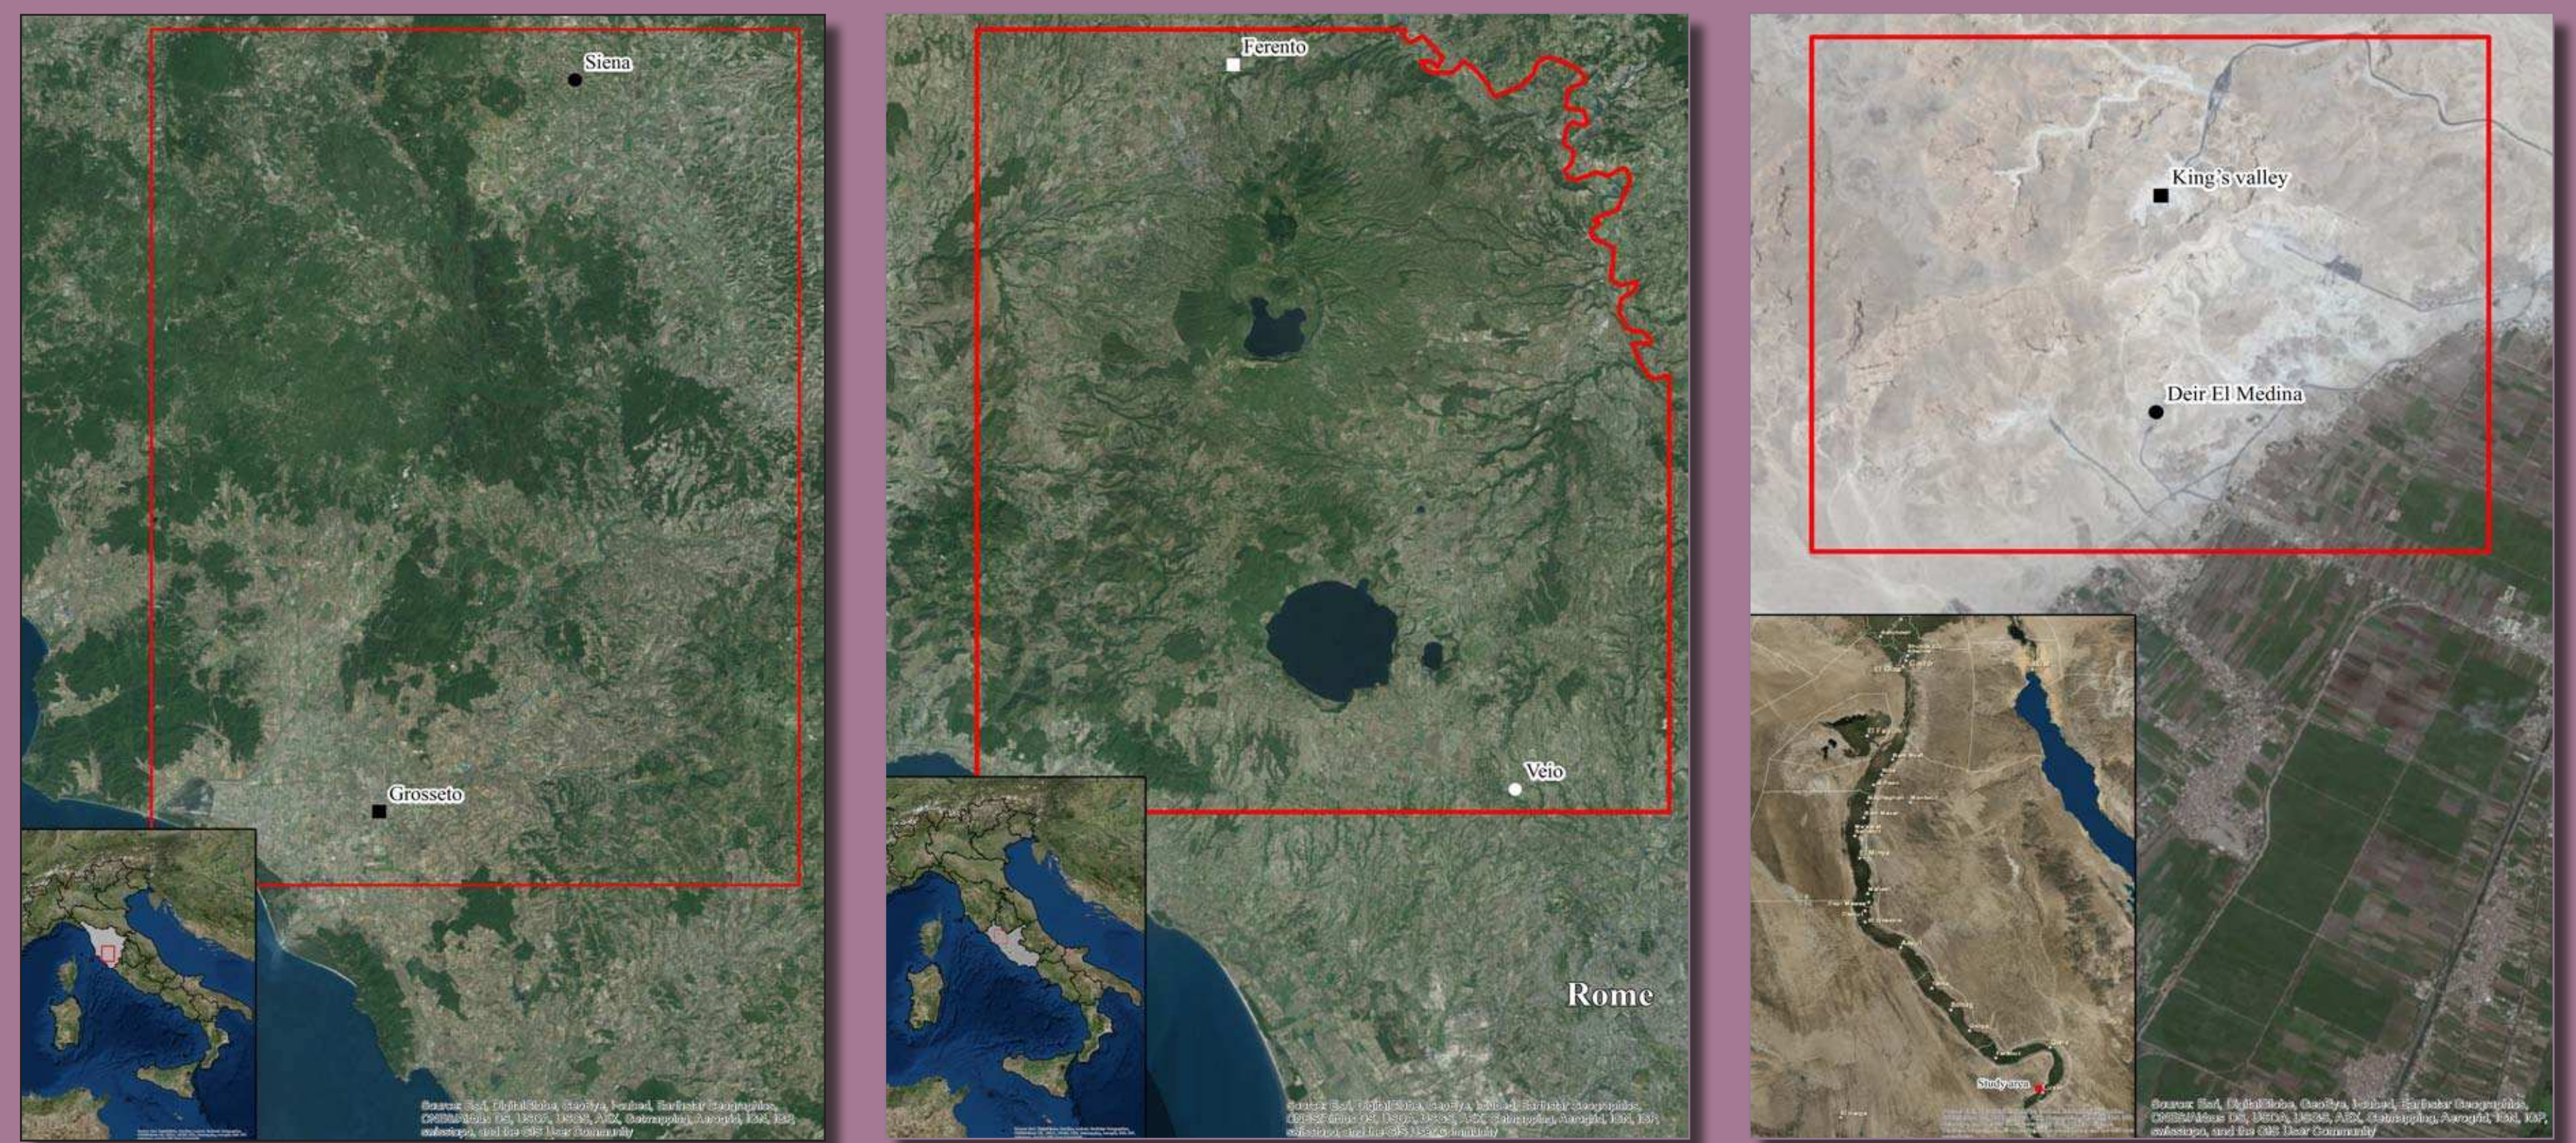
Siena

Grosseto

Source: Esri, DigitalGlobe, GeoEye, Earthstar Geographics, CNES/Airbus DS, USDA, USGS, AEX, Getmapping, Aerogrid, IGN, IGP, swisstopo, and the GIS User Community

Ferento

Veio

Rome

Source: Esri, DigitalGlobe, GeoEye, Earthstar Geographics, CNES/Airbus DS, USDA, USGS, AEX, Getmapping, Aerogrid, IGN, IGP, swisstopo, and the GIS User Community

King's valley

Deir El Medina

Study area

Source: Esri, DigitalGlobe, GeoEye, Earthstar Geographics, CNES/Airbus DS, USDA, USGS, AEX, Getmapping, Aerogrid, IGN, IGP, swisstopo, and the GIS User Community